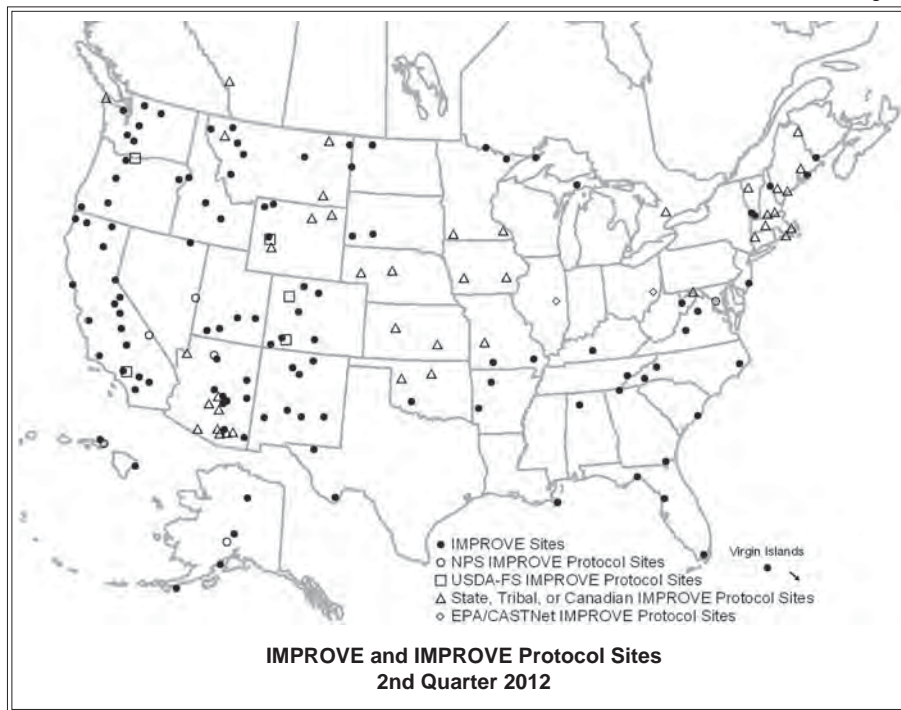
IMPROVE Sites
NPS IMPROVE Protocol Sites
USDA-FS IMPROVE Protocol Sites
State, Tribal, or Canadian IMPROVE Protocol Sites
EPA/CASTNet IMPROVE Protocol Sites

Virgin Islands

IMPROVE and IMPROVE Protocol Sites
2nd Quarter 2012